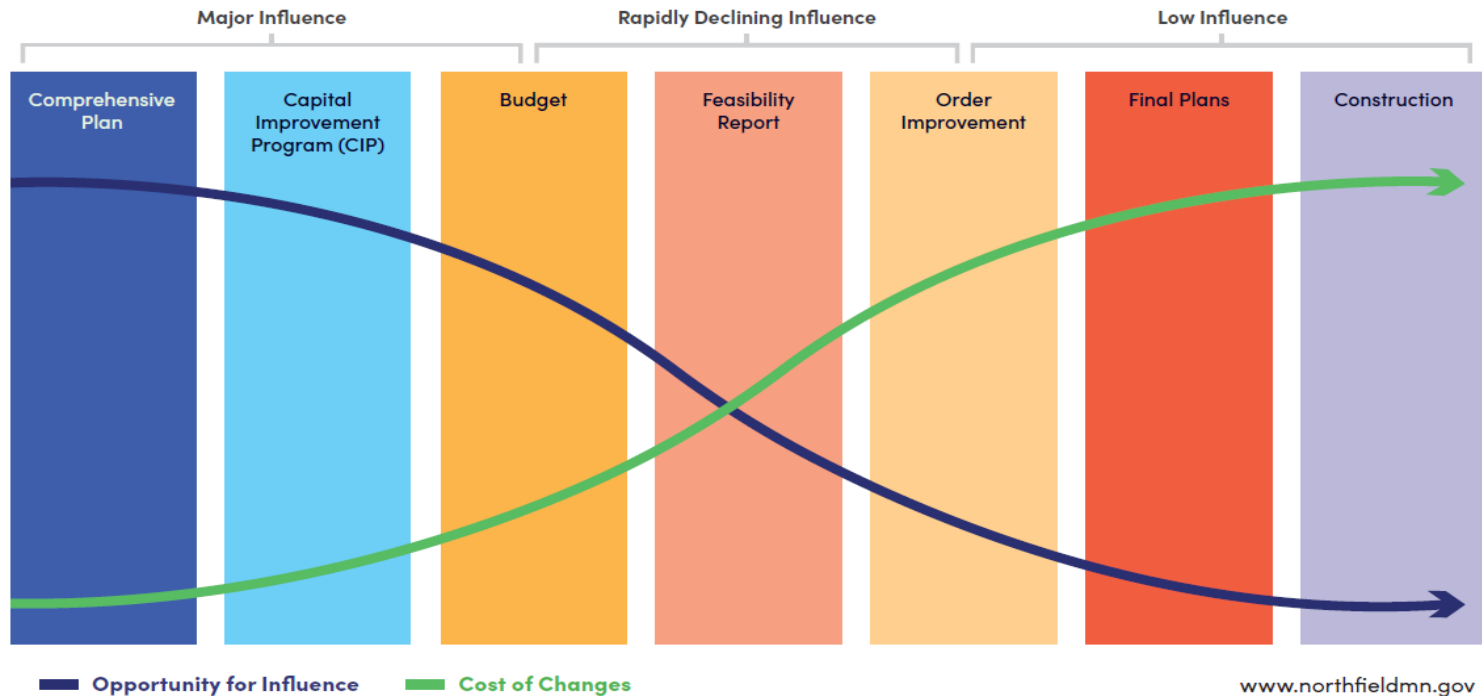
Major Influence

Rapidly Declining Influence

Low Influence

Comprehensive Plan

Capital Improvement Program (CIP)

Budget

Feasibility Report

Order Improvement

Final Plans

Construction

Opportunity for Influence

Cost of Changes

www.northfieldmn.gov